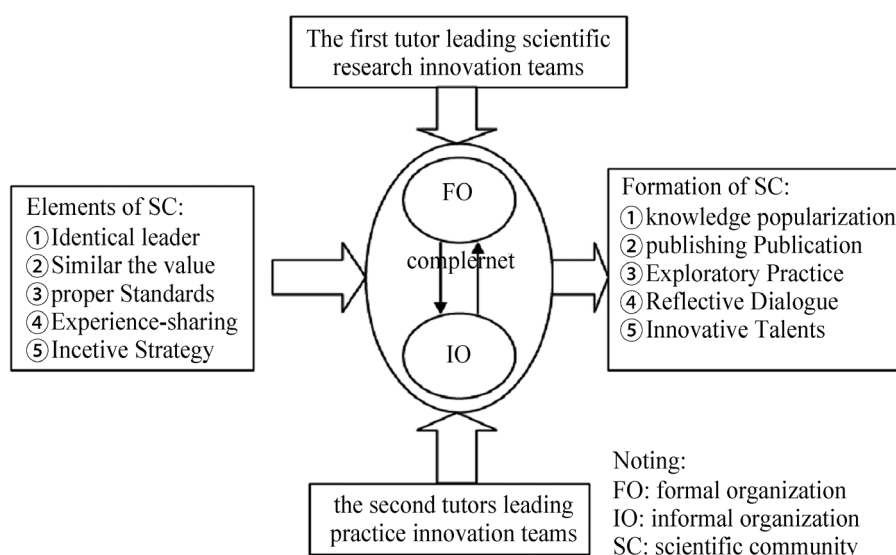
The first tutor leading scientific research innovation teams

Elements of SC:
① Identical leader
② Similar the value
③ proper Standards
④ Experience-sharing
⑤ Incetive Strategy

FO

complernet

IO

Formation of SC:
① knowledge popularization
② publishing Publication
③ Exploratory Practice
④ Reflective Dialogue
⑤ Innovative Talents

the second tutors leading practice innovation teams

Noting:
FO: formal organization
IO: informal organization
SC: scientific community